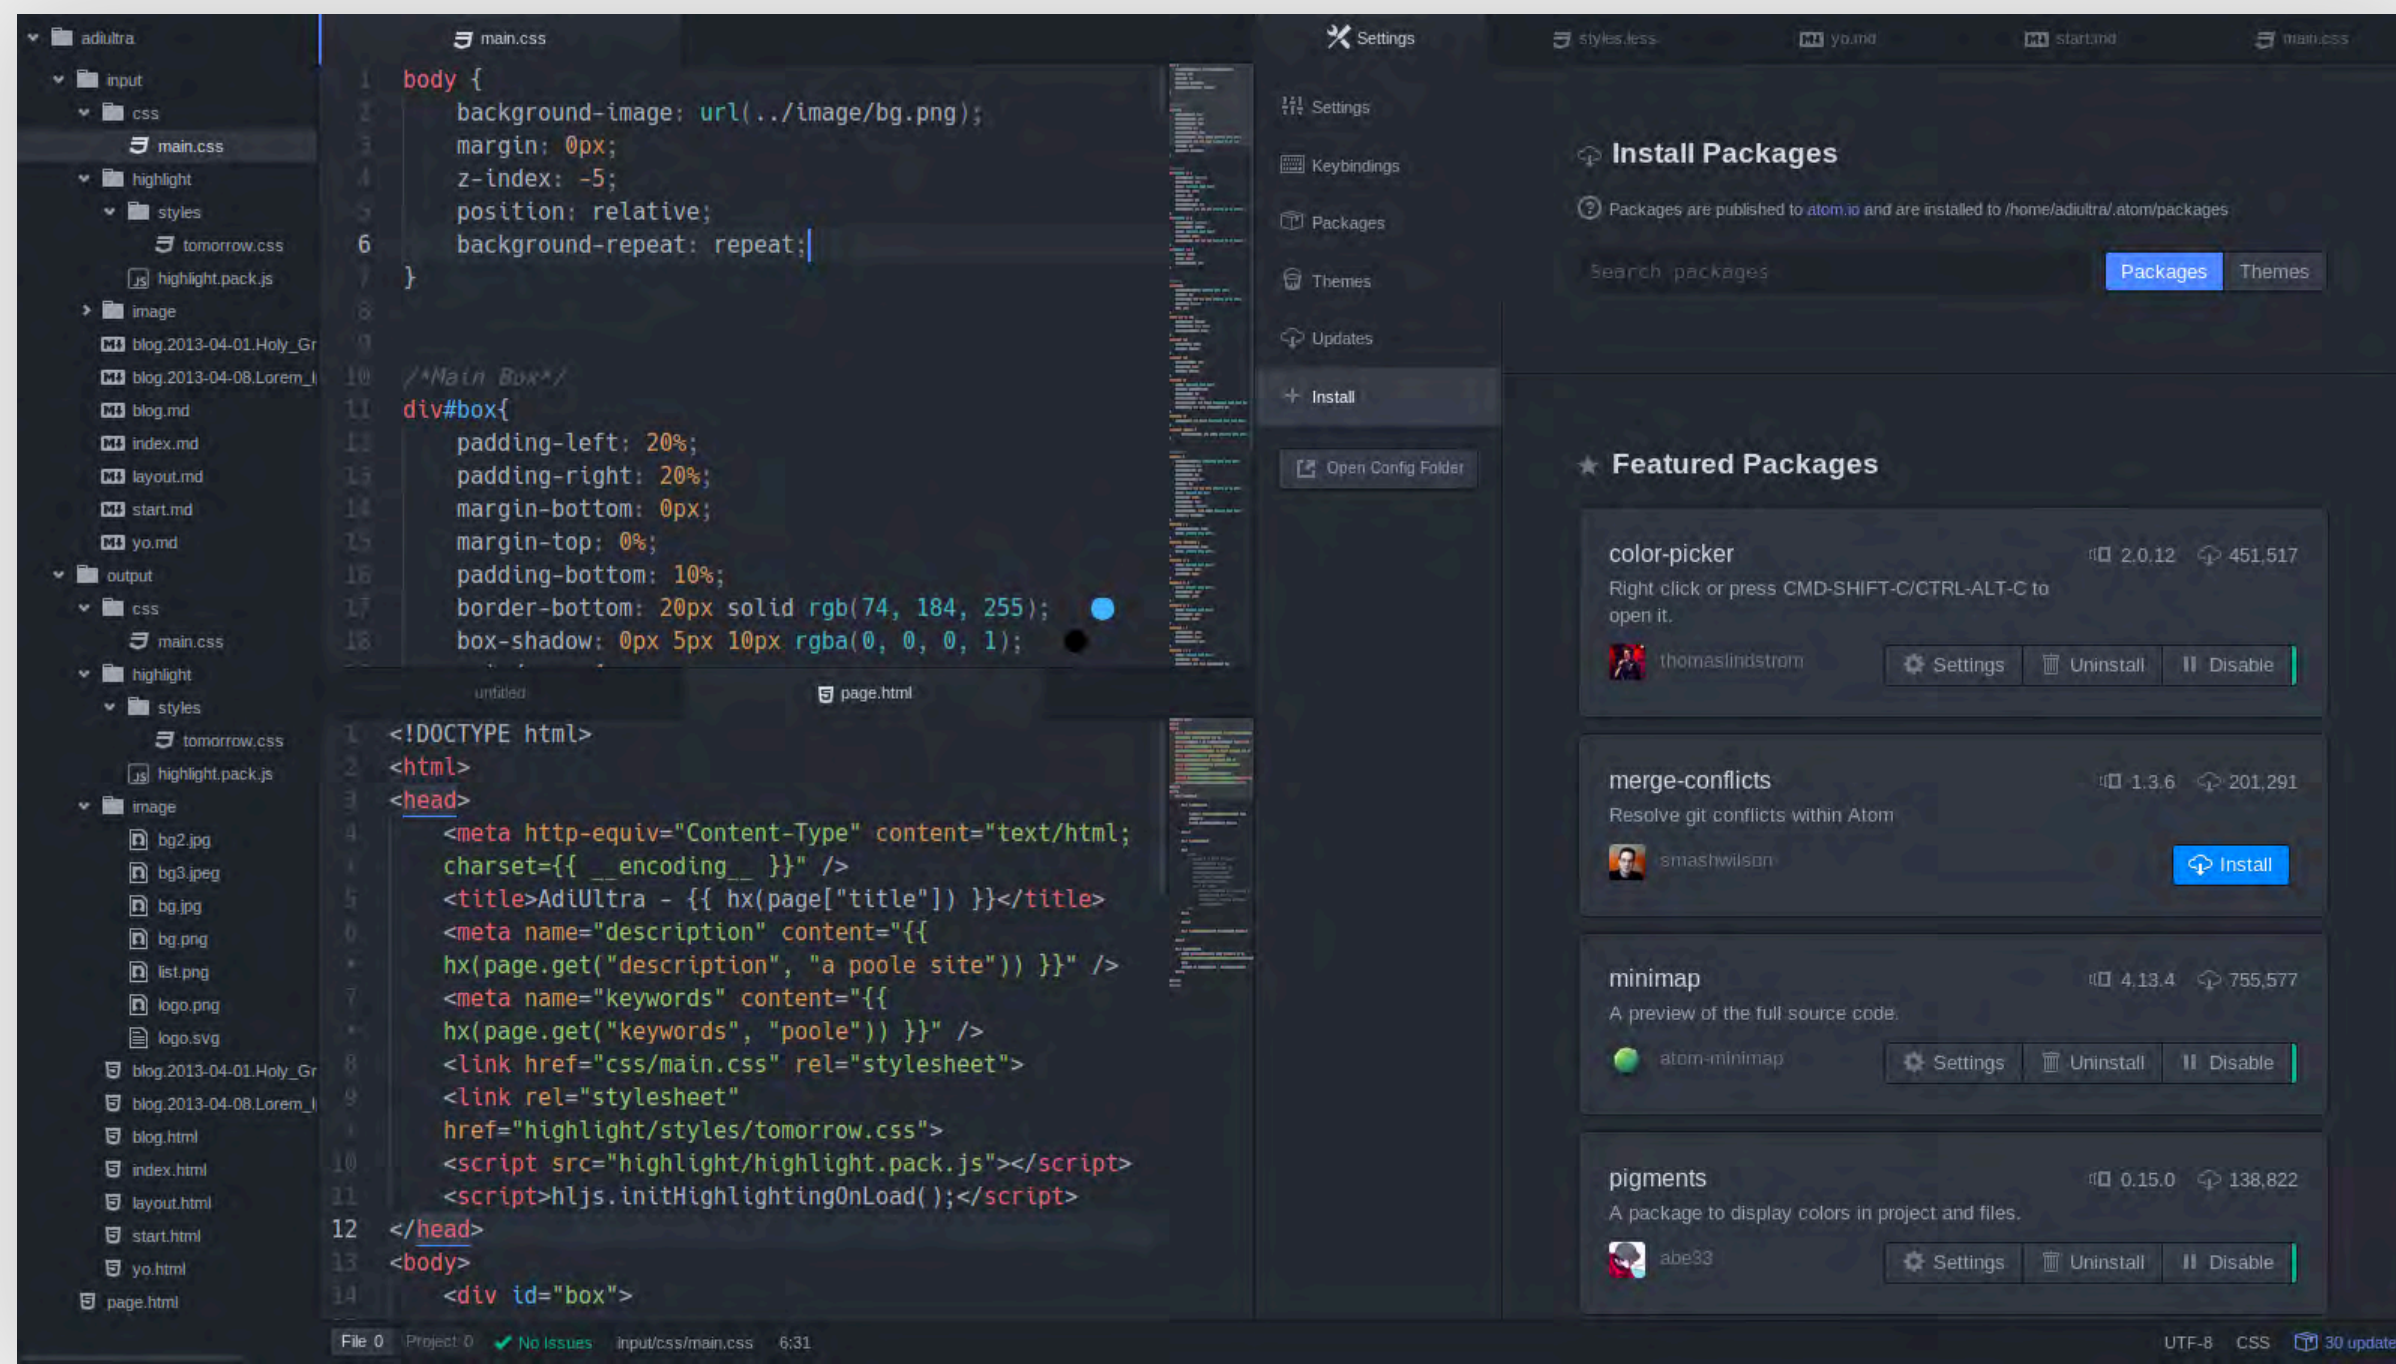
adiultra
input
css
main.css
highlight
styles
tomorrow.css
highlight.pack.js
image
blog.2013-04-01.Holy_Gr
blog.2013-04-08.Lorem_I
blog.md
index.md
layout.md
start.md
yo.md
output
css
main.css
highlight
styles
tomorrow.css
highlight.pack.js
image
bg2.jpg
bg3.jpeg
bg.jpg
bg.png
list.png
logo.png
logo.svg
blog.2013-04-01.Holy_Gr
blog.2013-04-08.Lorem_I
blog.html
index.html
layout.html
start.html
yo.html
page.html

main.css

1 body {
2 background-image: url(../image/bg.png);
3 margin: 0px;
4 z-index: -5;
5 position: relative;
6 background-repeat: repeat;
7 }
8
9
10 /*Main Box*/
11 div#box{
12 padding-left: 20%;
13 padding-right: 20%;
14 margin-bottom: 0px;
15 margin-top: 0%;
16 padding-bottom: 10%;
17 border-bottom: 20px solid rgb(74, 184, 255);
18 box-shadow: 0px 5px 10px rgba(0, 0, 0, 1);

untitled
page.html

1 <!DOCTYPE html>
2 <html>
3 <head>
4 <meta http-equiv="Content-Type" content="text/html; charset={{ __encoding__ }}" />
5 <title>AdiUltra - {{ hx(page["title"]) }}</title>
6 <meta name="description" content="{{ hx(page.get("description", "a poole site")) }}" />
7 <meta name="keywords" content="{{ hx(page.get("keywords", "poole")) }}" />
8 <link href="css/main.css" rel="stylesheet">
9 <link rel="stylesheet" href="highlight/styles/tomorrow.css">
10 <script src="highlight/highlight.pack.js"></script>
11 <script>hljs.initHighlightingOnLoad();</script>
12 </head>
13 <body>
14 <div id="box">

Settings
styles.less
yo.md
start.md
main.css

Settings
Keybindings
Packages
Themes
Updates
Install
Open Config Folder

Install Packages
Packages are published to atom.io and are installed to /home/adiultra/.atom/packages
Search packages
Packages
Themes

Featured Packages

color-picker
2.0.12
451,517
Right click or press CMD-SHIFT-C/CTRL-ALT-C to open it.
thomaslindstrom
Settings
Uninstall
Disable

merge-conflicts
1.3.6
201,291
Resolve git conflicts within Atom
smashwilson
Install

minimap
4.13.4
755,577
A preview of the full source code.
atom-minimap
Settings
Uninstall
Disable

pigments
0.15.0
138,822
A package to display colors in project and files.
abe33
Settings
Uninstall
Disable

File 0 Project 0 No Issues input/css/main.css 6:31
UTF-8 CSS 30 update